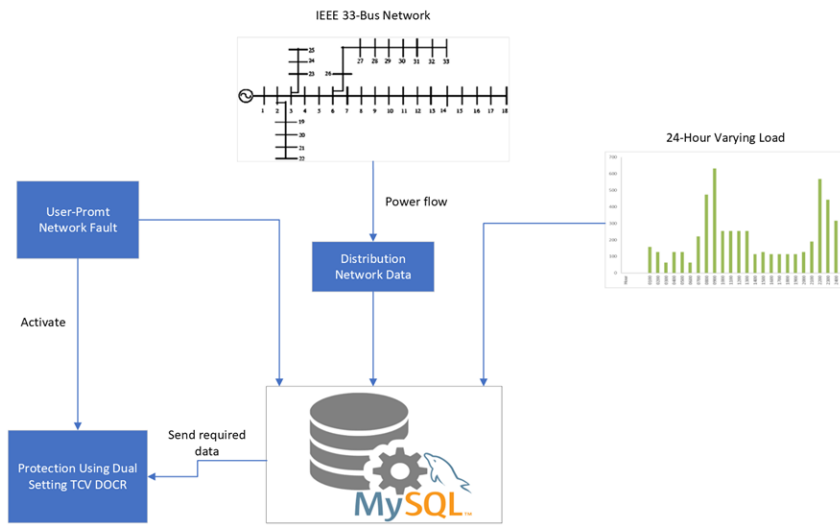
IEEE 33-Bus Network

25
24
23
26
27 28 29 30 31 32 33
1 2 3 4 5 6 7 8 9 10 11 12 13 14 15 16 17 18
19
20
21
22

24-Hour Varying Load

700
600
500
400
300
200
100
0

User-Promt Network Fault

Power flow

Distribution Network Data

Activate

Send required data

Protection Using Dual Setting TCV DOCR

MySQL